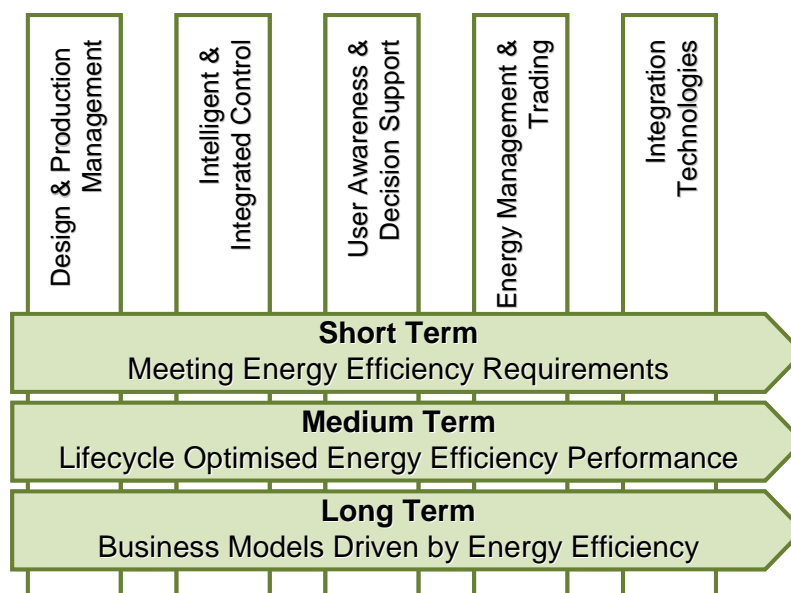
Design & Production Management

Intelligent & Integrated Control

User Awareness & Decision Support

Energy Management & Trading

Integration Technologies

**Short Term**
Meeting Energy Efficiency Requirements

**Medium Term**
Lifecycle Optimised Energy Efficiency Performance

**Long Term**
Business Models Driven by Energy Efficiency